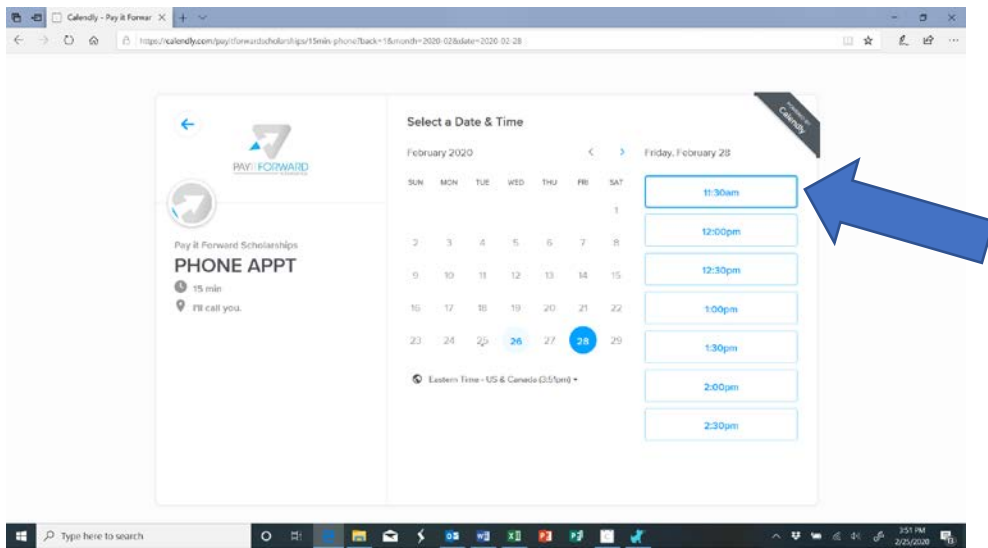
Calendly - Pay it Forwar ×

https://calendly.com/payitforwardscholarships/15min-phone?back=1&month=2020-02&date=2020-02-28

PAY IT FORWARD

Pay it Forward Scholarships

PHONE APPT

15 min

I'll call you.

Select a Date & Time

February 2020

| SUN | MON | TUE | WED | THU | FRI | SAT |
|---|---|---|---|---|---|---|
| | | | | | | 1 |
| 2 | 3 | 4 | 5 | 6 | 7 | 8 |
| 9 | 10 | 11 | 12 | 13 | 14 | 15 |
| 16 | 17 | 18 | 19 | 20 | 21 | 22 |
| 23 | 24 | 25 | 26 | 27 | 28 | 29 |

Eastern Time - US & Canada (3:51pm)

Friday, February 28

11:30am

12:00pm

12:30pm

1:00pm

1:30pm

2:00pm

2:30pm

Powered by Calendly

Type here to search

3:51 PM
2/25/2020